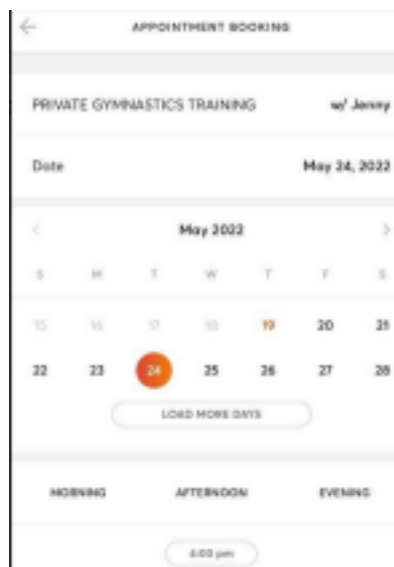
APPOINTMENT BOOKING

PRIVATE GYMNASTICS TRAINING w/ Jenny

Date May 24, 2022

May 2022

| S | M | T | W | T | F | S |
|---|---|---|---|---|---|---|
| 15 | 16 | 17 | 18 | 19 | 20 | 21 |
| 22 | 23 | 24 | 25 | 26 | 27 | 28 |

LOAD MORE DAYS

MORNING AFTERNOON EVENING

4:00 pm